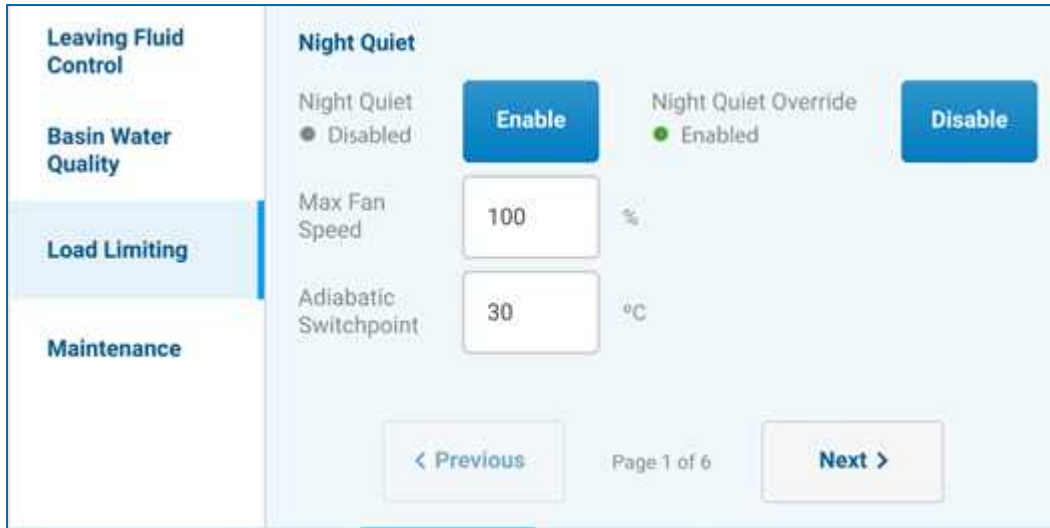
Leaving Fluid Control

Basin Water Quality

Load Limiting

Maintenance

Night Quiet

Night Quiet
Disabled

Enable

Night Quiet Override
Enabled

Disable

Max Fan Speed

100

%

Adiabatic Switchpoint

30

°C

< Previous

Page 1 of 6

Next >